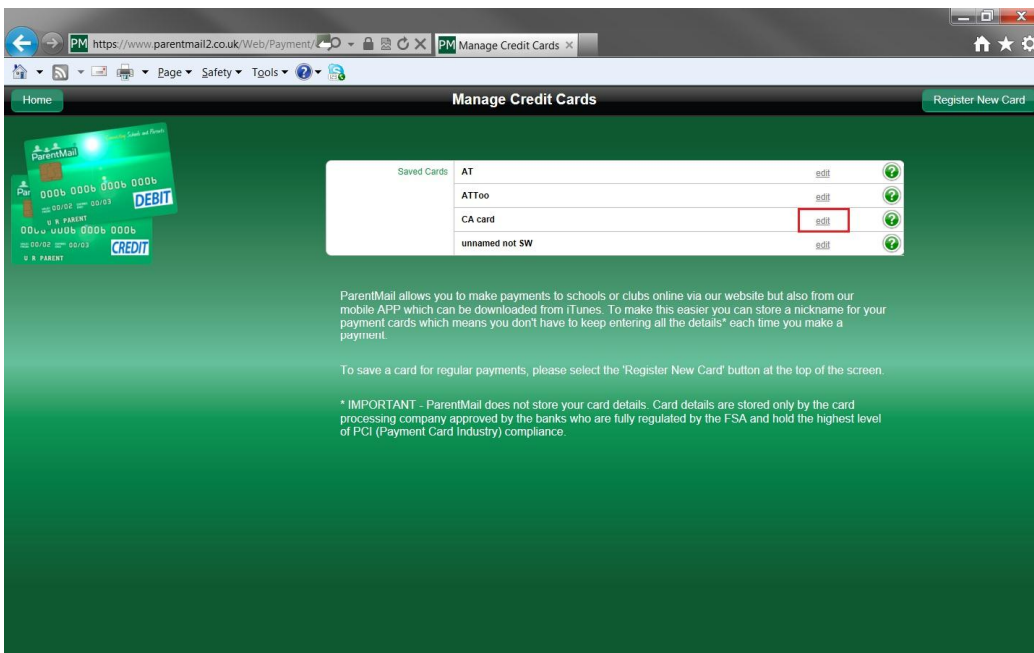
https://www.parentmail2.co.uk/Web/Payment/ Manage Credit Cards

Page ▾ Safety ▾ Tools ▾

Home

Manage Credit Cards

Register New Card

ParentMail
Connecting Schools and Parents
0006 0006 0006 0006
00/02 00/03
DEBIT
U R PARENT
0006 0006 0006 0006
00/02 00/03
CREDIT
U R PARENT

| Saved Cards | AT | edit |
|---|---|---|
| | ATToo | edit |
| | CA card | edit |
| | unnamed not SW | edit |

ParentMail allows you to make payments to schools or clubs online via our website but also from our mobile APP which can be downloaded from iTunes. To make this easier you can store a nickname for your payment cards which means you don't have to keep entering all the details* each time you make a payment.

To save a card for regular payments, please select the 'Register New Card' button at the top of the screen.

* IMPORTANT - ParentMail does not store your card details. Card details are stored only by the card processing company approved by the banks who are fully regulated by the FSA and hold the highest level of PCI (Payment Card Industry) compliance.